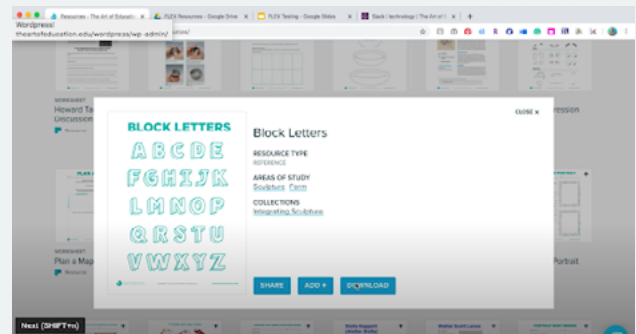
Resources - The Art of Educatio ×
FLEX Resources - Google Drive ×
FLEX Testing - Google Slides ×
Slack | technology | The Art of E ×
+
Wordpress!
theartofeducation.edu/wordpress/wp-admin/
urces/

WORKSHEET
Howard Ta
Discussion
Resource

WORKSHEET
Plan a Map
Resource

pression

Portrait

CLOSE ×

BLOCK LETTERS
ABCDE
FGHIJK
LMNOP
QRSTU
VWXYZ

Block Letters

RESOURCE TYPE
REFERENCE

AREAS OF STUDY
Sculpture, Form

COLLECTIONS
Integrating Sculpture

SHARE
ADD +
DOWNLOAD

Next (SHIFT+n)